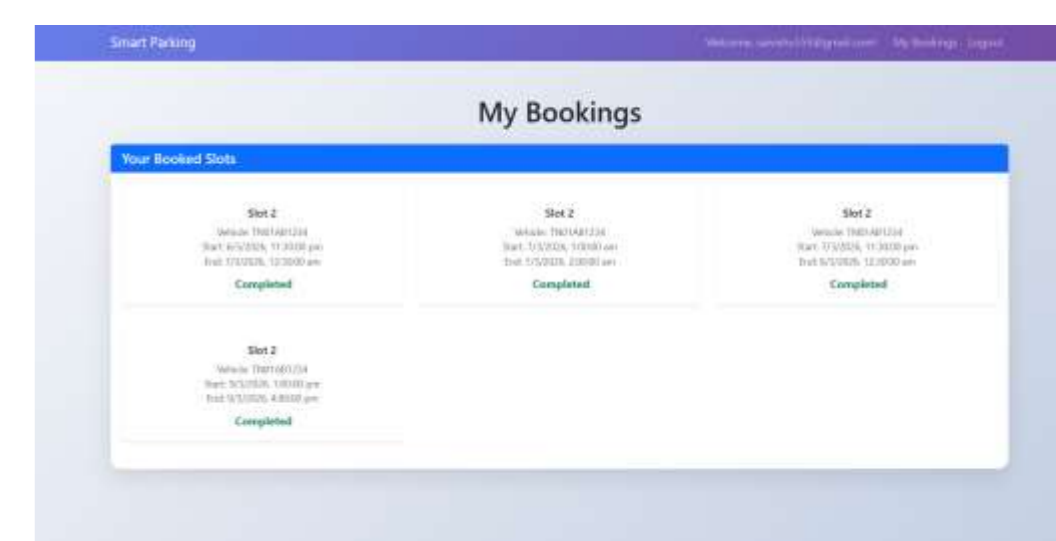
Smart Parking

Welcome, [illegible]@gmail.com! My Bookings Logout

My Bookings

Your Booked Slots

Slot 2
Vehicle: TN01AB1234
Start: 6/3/2026, 11:30:00 pm
End: 7/3/2026, 12:30:00 am
Completed

Slot 2
Vehicle: TN01AB1234
Start: 7/3/2026, 1:00:00 am
End: 7/3/2026, 2:00:00 am
Completed

Slot 2
Vehicle: TN01AB1234
Start: 7/3/2026, 11:30:00 pm
End: 8/3/2026, 12:30:00 am
Completed

Slot 2
Vehicle: TN01AB1234
Start: 9/3/2026, 1:00:00 pm
End: 9/3/2026, 4:00:00 pm
Completed